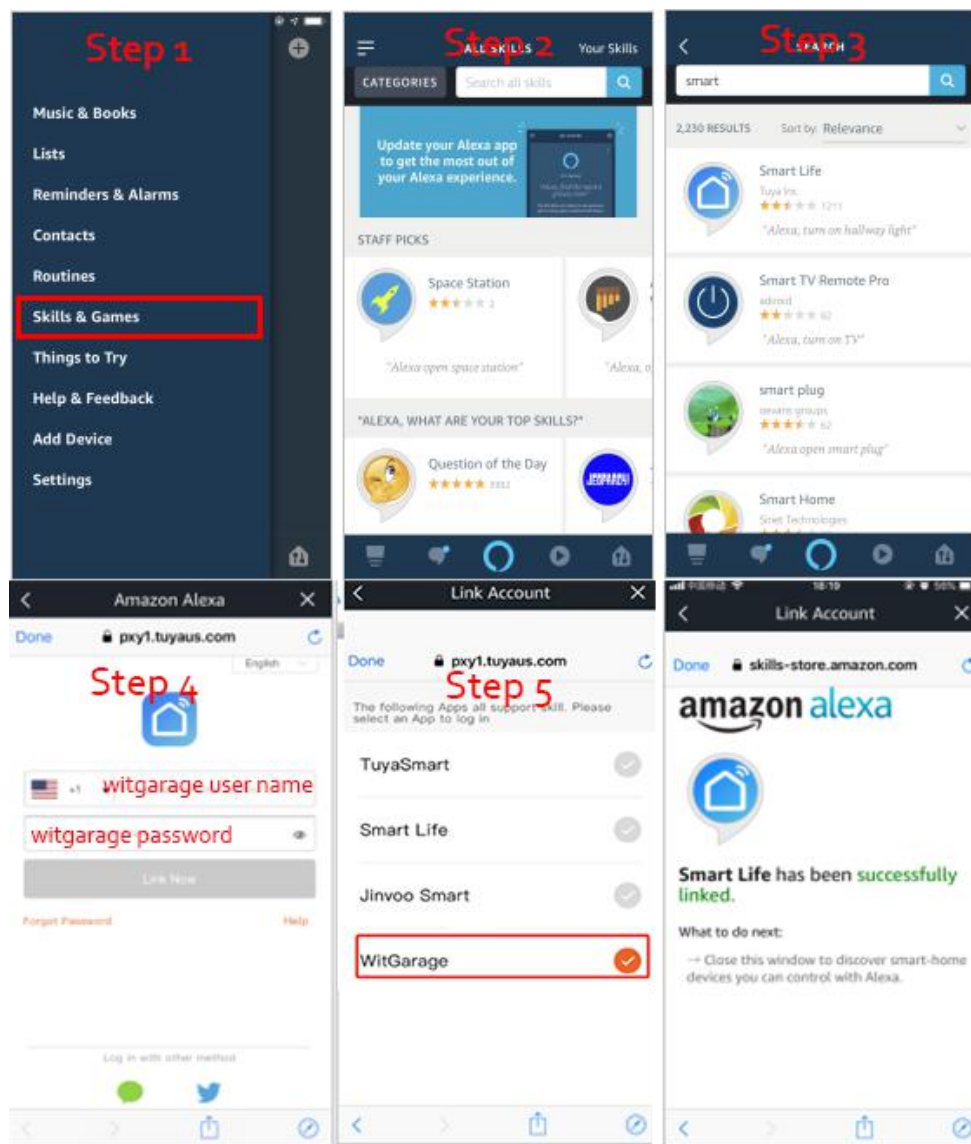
Step 1

Music & Books

Lists

Reminders & Alarms

Contacts

Routines

Skills & Games

Things to Try

Help & Feedback

Add Device

Settings

Step 2 ALL SKILLS Your Skills

CATEGORIES Search all skills

Update your Alexa app to get the most out of your Alexa experience.

STAFF PICKS

Space Station

"Alexa open space station"

"Alexa, o

"ALEXA, WHAT ARE YOUR TOP SKILLS?"

Question of the Day

Step 3 SEARCH

smart

2,230 RESULTS Sort by: Relevance

Smart Life
Tuya Inc.
1211
"Alexa, turn on hallway light"

Smart TV Remote Pro
"Alexa, turn on TV"

smart plug
62
"Alexa open smart plug"

Smart Home

Amazon Alexa

Done pxy1.tuyaus.com

English

Step 4

+1 witgarage user name

witgarage password

Link Now

Forgot Password Help

Log in with other method

Link Account

Done pxy1.tuyaus.com

Step 5

The following Apps all support skill. Please select an App to log in

TuyaSmart

Smart Life

Jinvoo Smart

WitGarage

18:19

Link Account

Done skills-store.amazon.com

amazon alexa

Smart Life has been successfully linked.

What to do next:

→ Close this window to discover smart-home devices you can control with Alexa.